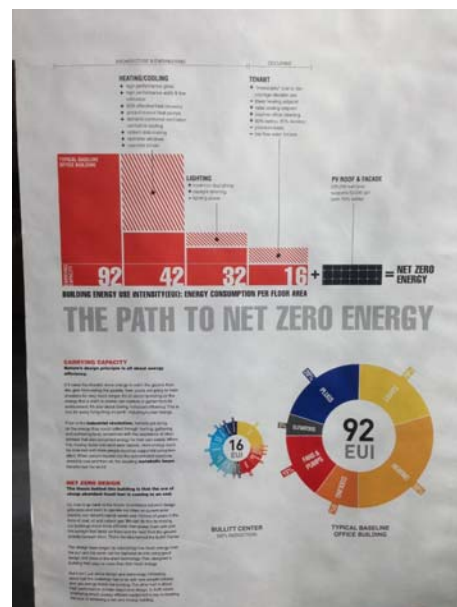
HEATING/COOLING

LIGHTING

TENANT

PV ROOF & FACADE

TYPICAL BASELINE OFFICE BUILDING

92 42 32 16 + = NET ZERO ENERGY

BUILDING ENERGY USE INTENSITY(EUI): ENERGY CONSUMPTION PER FLOOR AREA

THE PATH TO NET ZERO ENERGY

CARRYING CAPACITY

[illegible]

NET ZERO DESIGN

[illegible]

16 EUI

BULLITT CENTER

92 EUI

TYPICAL BASELINE OFFICE BUILDING